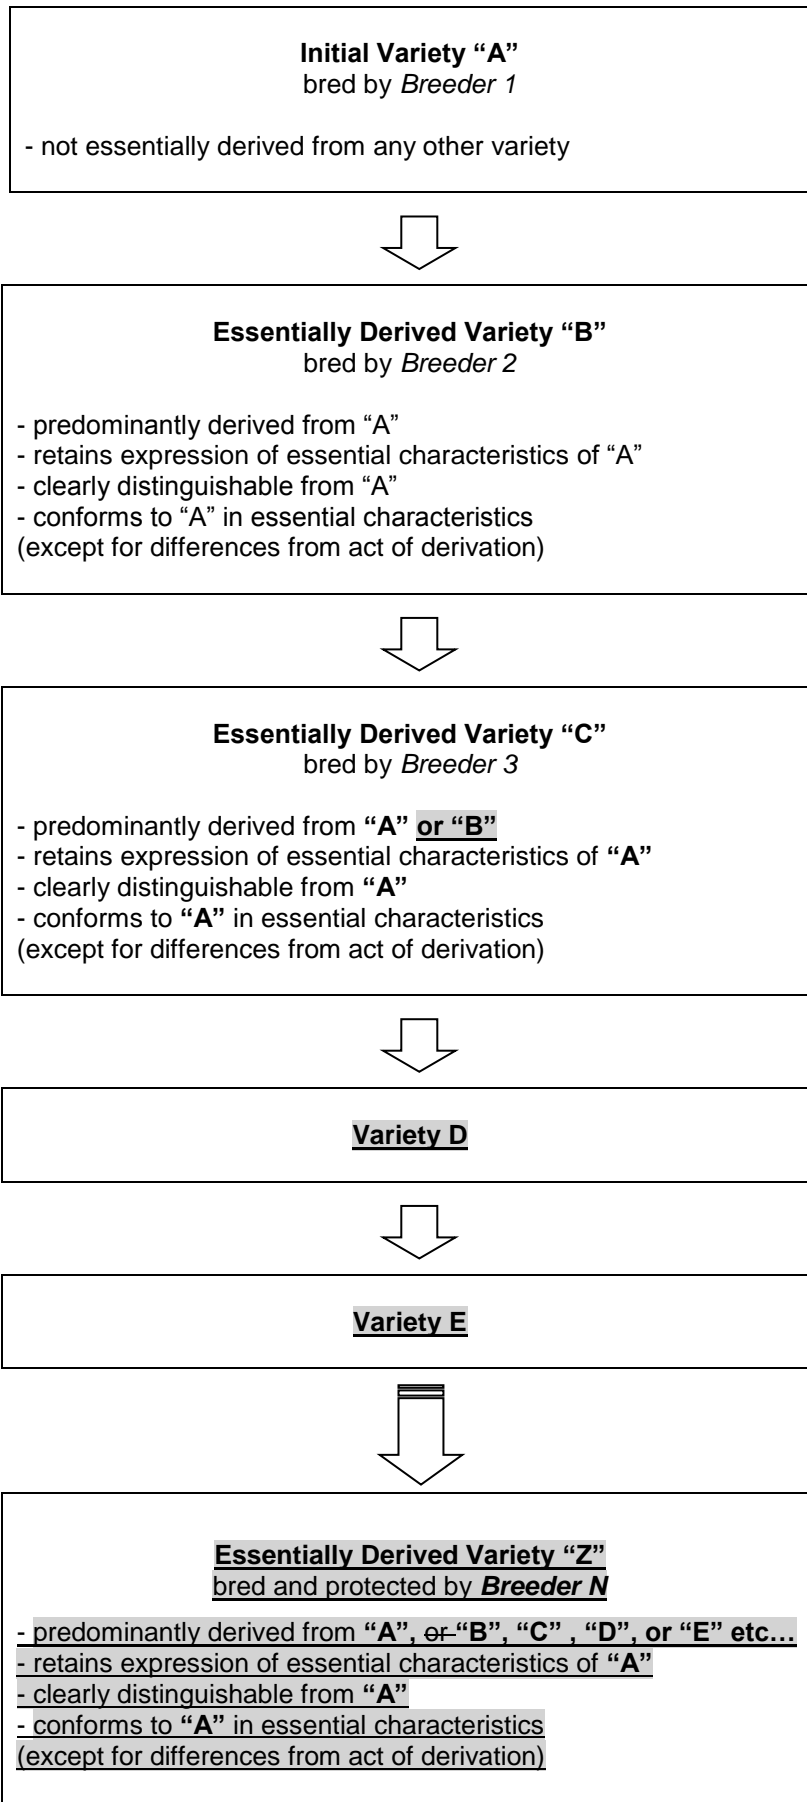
**Initial Variety "A"**
bred by *Breeder 1*

- not essentially derived from any other variety

**Essentially Derived Variety "B"**
bred by *Breeder 2*

- predominantly derived from "A"
- retains expression of essential characteristics of "A"
- clearly distinguishable from "A"
- conforms to "A" in essential characteristics
(except for differences from act of derivation)

**Essentially Derived Variety "C"**
bred by *Breeder 3*

- predominantly derived from **"A" or "B"**
- retains expression of essential characteristics of **"A"**
- clearly distinguishable from **"A"**
- conforms to **"A"** in essential characteristics
(except for differences from act of derivation)

**Variety D**

**Variety E**

**Essentially Derived Variety "Z"**
bred and protected by ***Breeder N***

- predominantly derived from **"A"**, ~~or~~ **"B", "C" , "D", or "E" etc…**
- retains expression of essential characteristics of **"A"**
- clearly distinguishable from **"A"**
- conforms to **"A"** in essential characteristics
(except for differences from act of derivation)